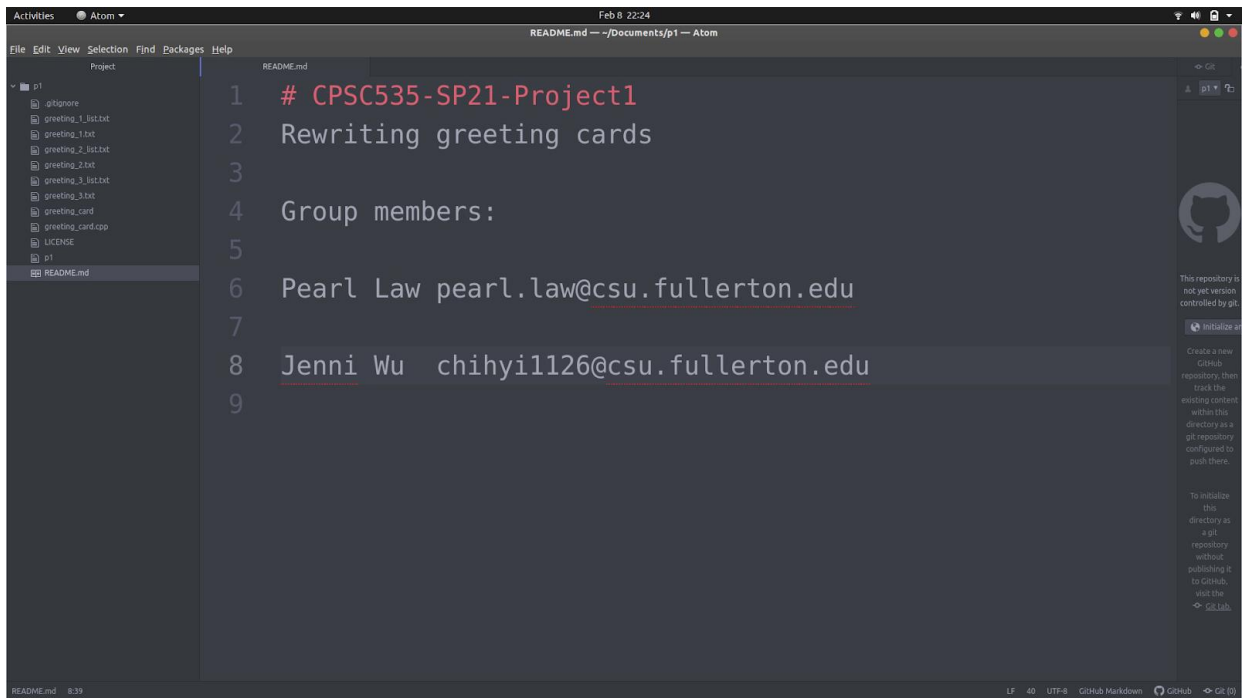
Activities Atom ▾ Feb 8 22:24

README.md — ~/Documents/p1 — Atom

File Edit View Selection Find Packages Help

Project

p1
.gitignore
greeting_1_list.txt
greeting_1.txt
greeting_2_list.txt
greeting_2.txt
greeting_3_list.txt
greeting_3.txt
greeting_card
greeting_card.cpp
LICENSE
p1
README.md

README.md

1 # CPSC535-SP21-Project1
2 Rewriting greeting cards
3
4 Group members:
5
6 Pearl Law pearl.law@csu.fullerton.edu
7
8 Jenni Wu chihyi1126@csu.fullerton.edu
9

Git

p1

This repository is not yet version controlled by git.

Initialize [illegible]

Create a new GitHub repository, then track the existing content within this directory as a git repository configured to push there.

To initialize this directory as a git repository without publishing it to GitHub, visit the Git tab.

README.md 8:39

LF 40 UTF-8 GitHub Markdown GitHub Git (0)